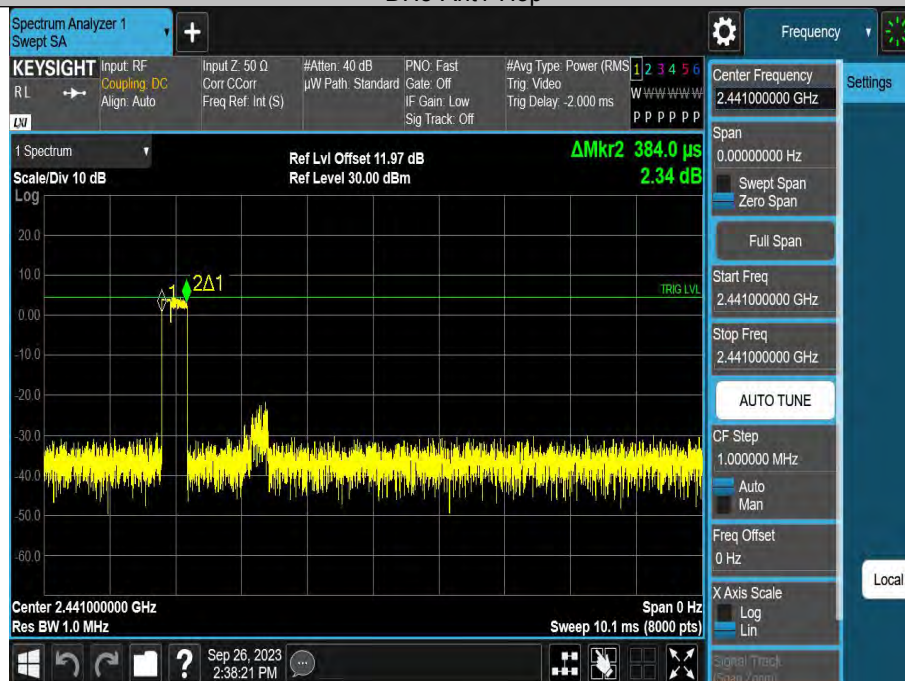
BR3 Ant1 Hop

Spectrum Analyzer 1
Swept SA

+

Frequency

KEYSIGHT
RL
LXI

Input: RF
Coupling: DC
Align: Auto

Input Z: 50 Ω
Corr CCorr
Freq Ref: Int (S)

#Atten: 40 dB
μW Path: Standard

PNO: Fast
Gate: Off
IF Gain: Low
Sig Track: Off

#Avg Type: Power (RMS)
Trig: Video
Trig Delay: -2.000 ms

1 2 3 4 5 6
W W W W W W
P P P P P P

Center Frequency
2.441000000 GHz

Settings

1 Spectrum

Scale/Div 10 dB
Log

Ref Lvl Offset 11.97 dB
Ref Level 30.00 dBm

ΔMkr2 384.0 μs
2.34 dB

20.0
10.0
0.00
-10.0
-20.0
-30.0
-40.0
-50.0
-60.0

1 2Δ1

TRIG LVL

Span
0.00000000 Hz

Swept Span
Zero Span

Full Span

Start Freq
2.441000000 GHz

Stop Freq
2.441000000 GHz

AUTO TUNE

CF Step
1.000000 MHz
Auto
Man

Freq Offset
0 Hz

X Axis Scale
Log
Lin

Signal Track
(Span Zoom)

Local

Center 2.441000000 GHz
Res BW 1.0 MHz

Span 0 Hz
Sweep 10.1 ms (8000 pts)

Sep 26, 2023
2:38:21 PM